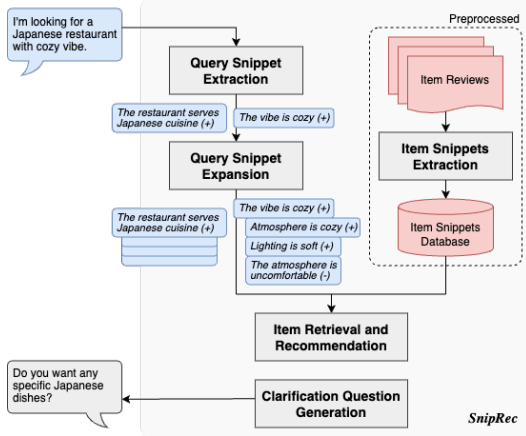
I'm looking for a Japanese restaurant with cozy vibe.

Query Snippet Extraction

The restaurant serves Japanese cuisine (+)

The vibe is cozy (+)

Query Snippet Expansion

The restaurant serves Japanese cuisine (+)

The vibe is cozy (+)

Atmosphere is cozy (+)

Lighting is soft (+)

The atmosphere is uncomfortable (-)

Preprocessed

Item Reviews

Item Snippets Extraction

Item Snippets Database

Item Retrieval and Recommendation

Do you want any specific Japanese dishes?

Clarification Question Generation

SnipRec